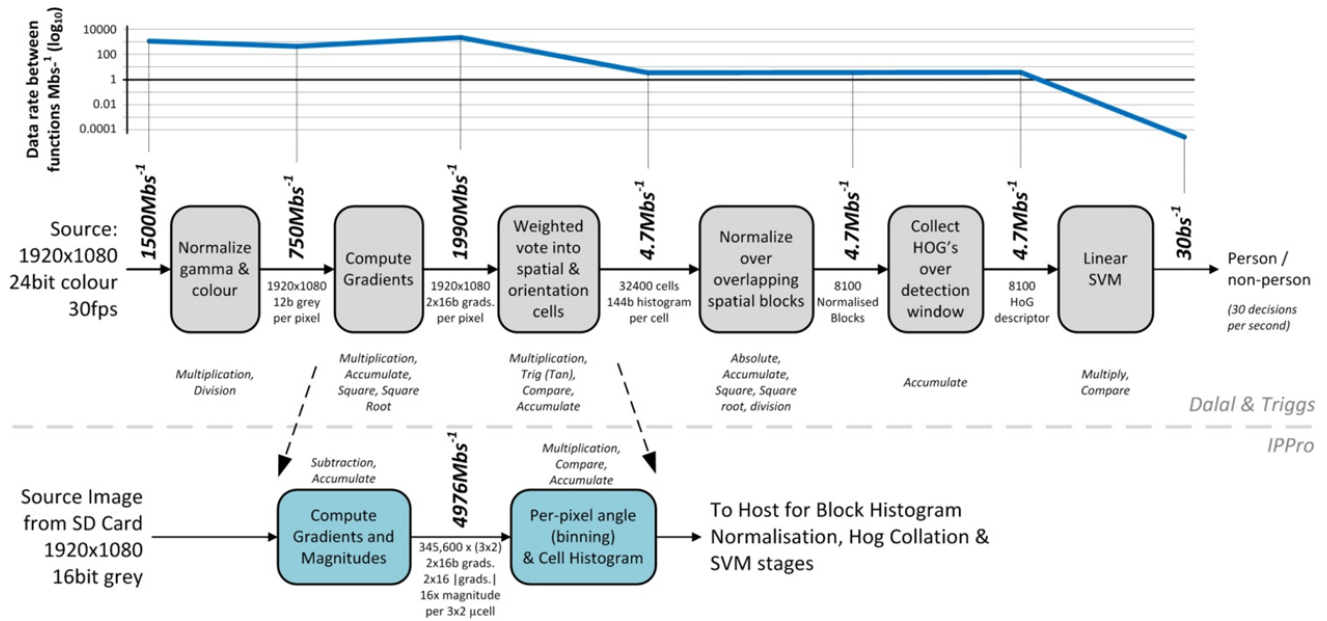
Data rate between functions Mbs$^{-1}$ ($\log_{10}$)

10000
100
1
0.01
0.0001

1500Mbs$^{-1}$
750Mbs$^{-1}$
1990Mbs$^{-1}$
4.7Mbs$^{-1}$
4.7Mbs$^{-1}$
4.7Mbs$^{-1}$
30bs$^{-1}$

Source: 1920x1080 24bit colour 30fps

Normalize gamma & colour

1920x1080 12b grey per pixel

Compute Gradients

1920x1080 2x16b grads. per pixel

Weighted vote into spatial & orientation cells

32400 cells 144b histogram per cell

Normalize over overlapping spatial blocks

8100 Normalised Blocks

Collect HOG's over detection window

8100 HoG descriptor

Linear SVM

Person / non-person

(30 decisions per second)

Multiplication, Division

Multiplication, Accumulate, Square, Square Root

Multiplication, Trig (Tan), Compare, Accumulate

Absolute, Accumulate, Square, Square root, division

Accumulate

Multiply, Compare

Dalal & Triggs

IPPro

Subtraction, Accumulate

4976Mbs$^{-1}$

Multiplication, Compare, Accumulate

Source Image from SD Card 1920x1080 16bit grey

Compute Gradients and Magnitudes

345,600 x (3x2) 2x16b grads. 2x16 |grads.| 16x magnitude per 3x2 µcell

Per-pixel angle (binning) & Cell Histogram

To Host for Block Histogram Normalisation, Hog Collation & SVM stages